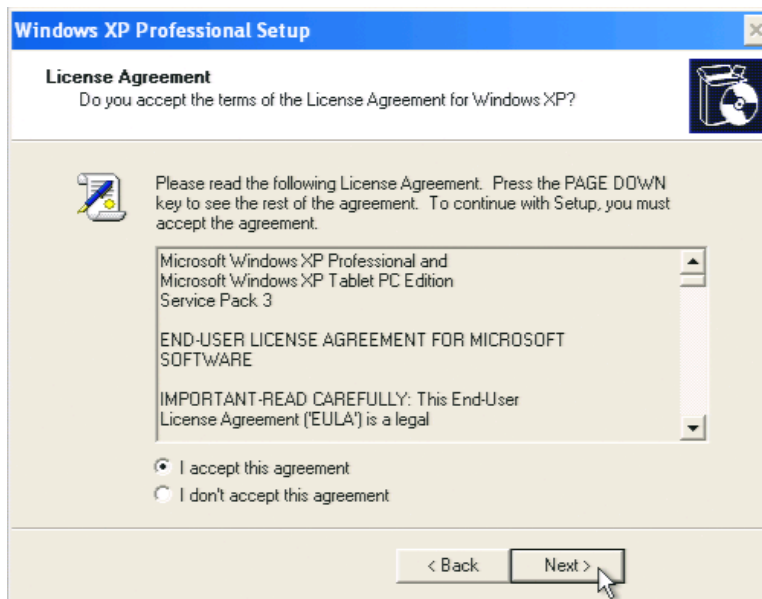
Windows XP Professional Setup

License Agreement
Do you accept the terms of the License Agreement for Windows XP?

Please read the following License Agreement. Press the PAGE DOWN key to see the rest of the agreement. To continue with Setup, you must accept the agreement.

Microsoft Windows XP Professional and
Microsoft Windows XP Tablet PC Edition
Service Pack 3

END-USER LICENSE AGREEMENT FOR MICROSOFT SOFTWARE

IMPORTANT-READ CAREFULLY: This End-User License Agreement ('EULA') is a legal

I accept this agreement
I don't accept this agreement

< Back
Next >